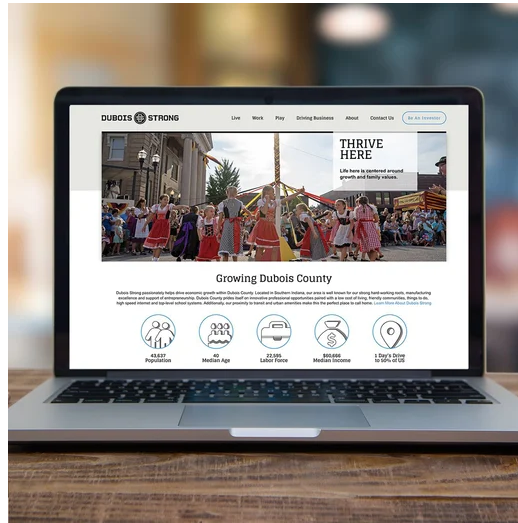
DUBOIS STRONG

Live Work Play Driving Business About Contact Us Be An Investor

THRIVE HERE

Life here is centered around growth and family values.

Growing Dubois County

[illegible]

43,637 Population

40 Median Age

22,585 Labor Force

$50,666 Median Income

1 Day's Drive to 50% of US